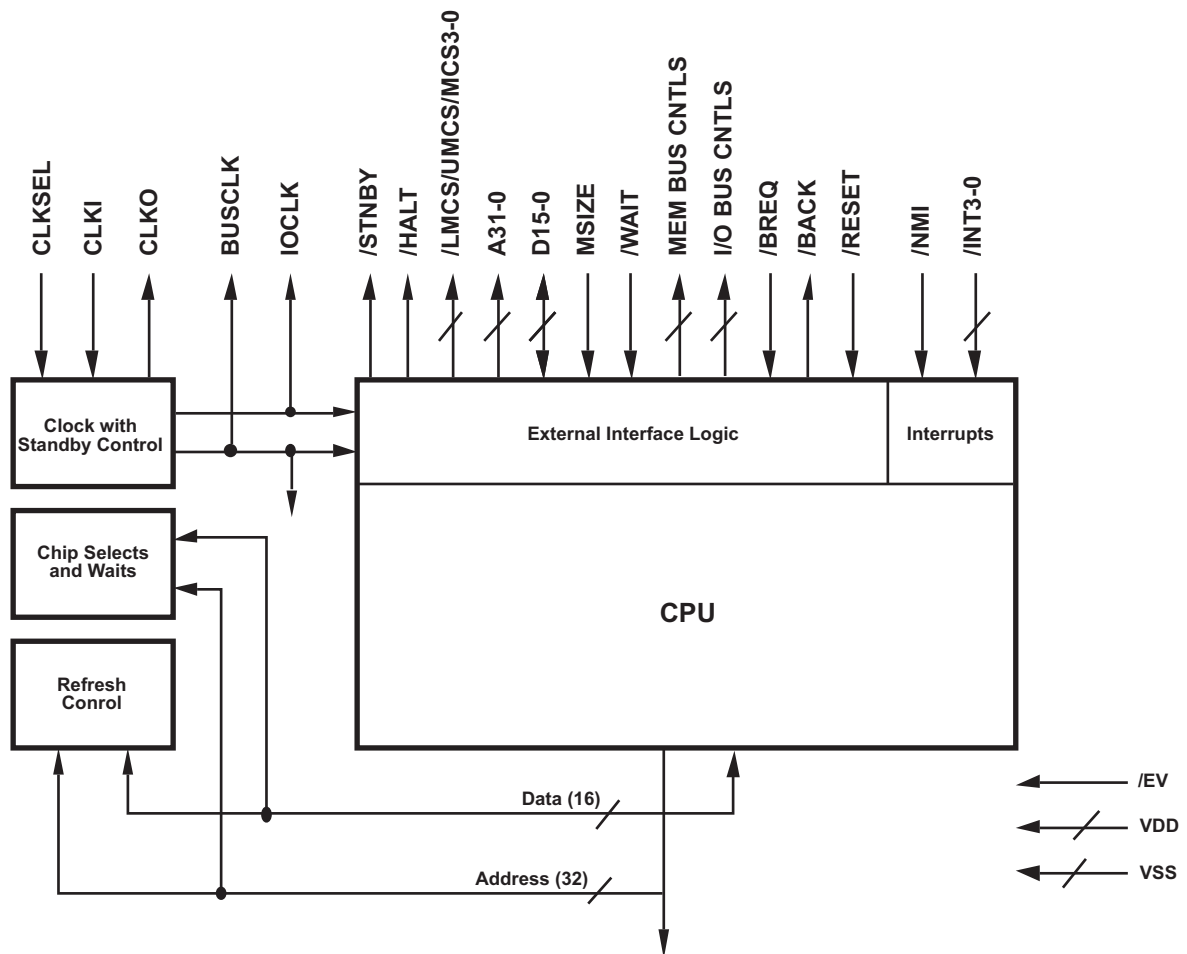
CLKSEL
CLKI
CLKO
BUSCLK
IOCLK
/STNBY
/HALT
/LMCS/UMCS/MCS3-0
A31-0
D15-0
MSIZE
/WAIT
MEM BUS CNTLS
I/O BUS CNTLS
/BREQ
/BACK
/RESET
/NMI
/INT3-0

Clock with Standby Control

External Interface Logic

Interrupts

Chip Selects and Waits

CPU

Refresh Conrol

Data (16)

Address (32)

/EV
VDD
VSS